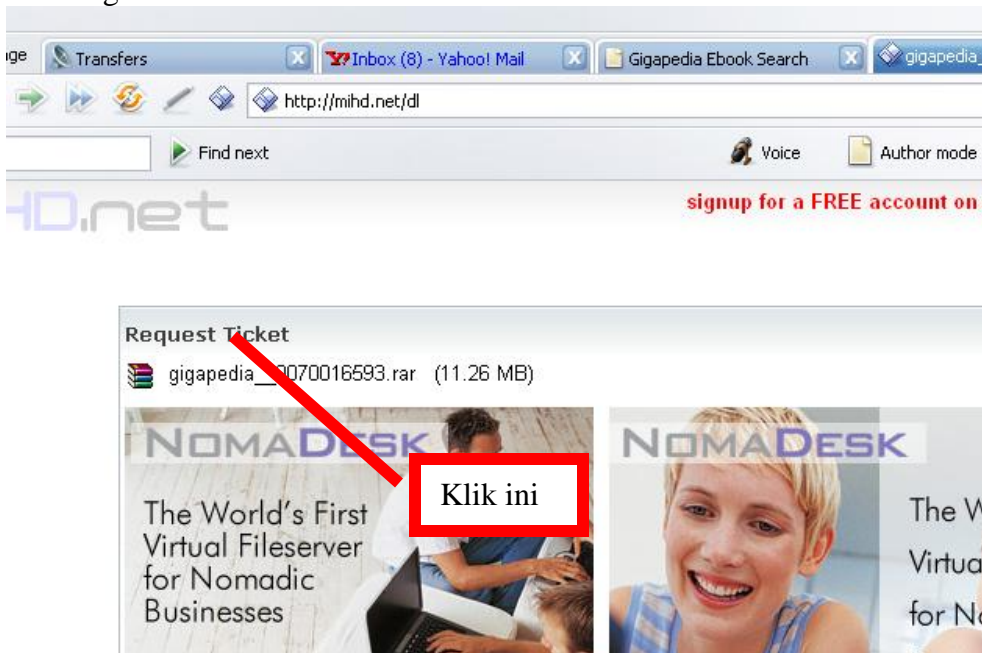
ge Transfers

Inbox (8) - Yahoo! Mail

Gigapedia Ebook Search

gigapedia_

http://mihd.net/dl

Find next

Voice

Author mode

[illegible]D.net

signup for a FREE account on

Request Ticket

gigapedia_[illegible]0070016593.rar (11.26 MB)

NOMADESK

The World's First Virtual Fileserver for Nomadic Businesses

Klik ini

NOMADESK

The W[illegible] Virtua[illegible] for N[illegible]